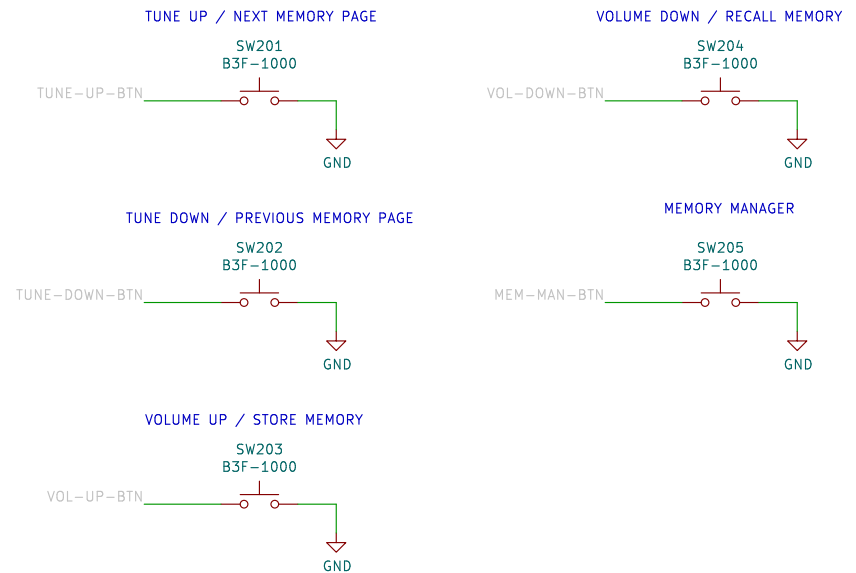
TUNE UP / NEXT MEMORY PAGE

SW201
B3F-1000

TUNE-UP-BTN

GND

VOLUME DOWN / RECALL MEMORY

SW204
B3F-1000

VOL-DOWN-BTN

GND

TUNE DOWN / PREVIOUS MEMORY PAGE

SW202
B3F-1000

TUNE-DOWN-BTN

GND

MEMORY MANAGER

SW205
B3F-1000

MEM-MAN-BTN

GND

VOLUME UP / STORE MEMORY

SW203
B3F-1000

VOL-UP-BTN

GND